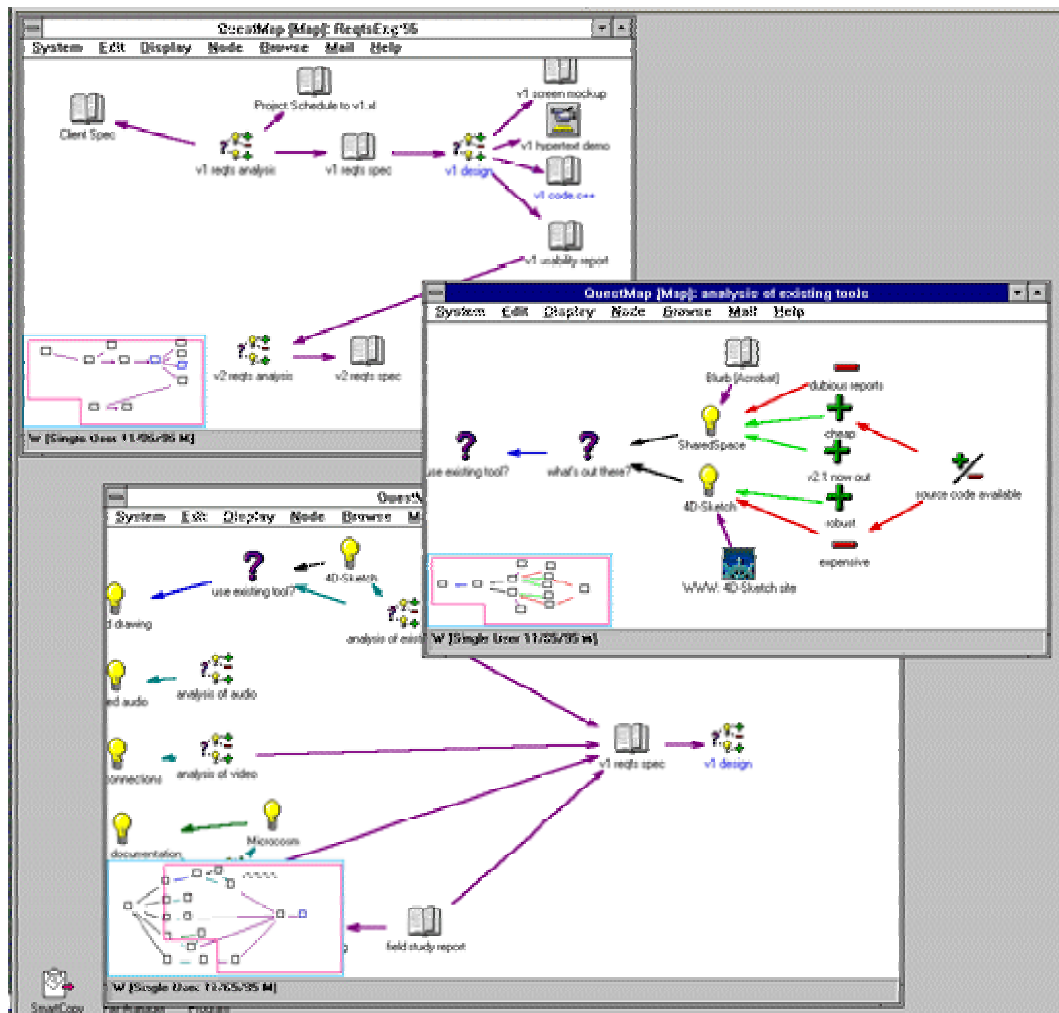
QuestMap [Map]: ReqtsEng'95

System Edit Display Node Browse Mail Help

Project Schedule to v1.xl

v1 screen mockup

Client Spec

v1 reqts analysis

v1 reqts spec

v1 design

v1 hypertext demo

v1 code.c++

v1 usability report

v2 reqts analysis

v2 reqts spec

W [Single User 11/05/95 M]

QuestMap [Map]: analysis of existing tools

System Edit Display Node Browse Mail Help

Blurb [Acrobat]

dubious reports

cheap

SharedSpace

use existing tool?

what's out there?

v2.1 now out

source code available

4D-Sketch

robust

expensive

WWW: 4D-Sketch site

W [Single User 11/05/95 M]

QuestM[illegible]

System Edit Display Node Browse M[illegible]

4D-Sketch

use existing tool?

d drawing

analysis of exist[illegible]

ed audio

analysis of audio

connections

analysis of video

v1 reqts spec

v1 design

Microcosm

documentation

field study report

W [Single User 11/05/95 M]

SmartCopy